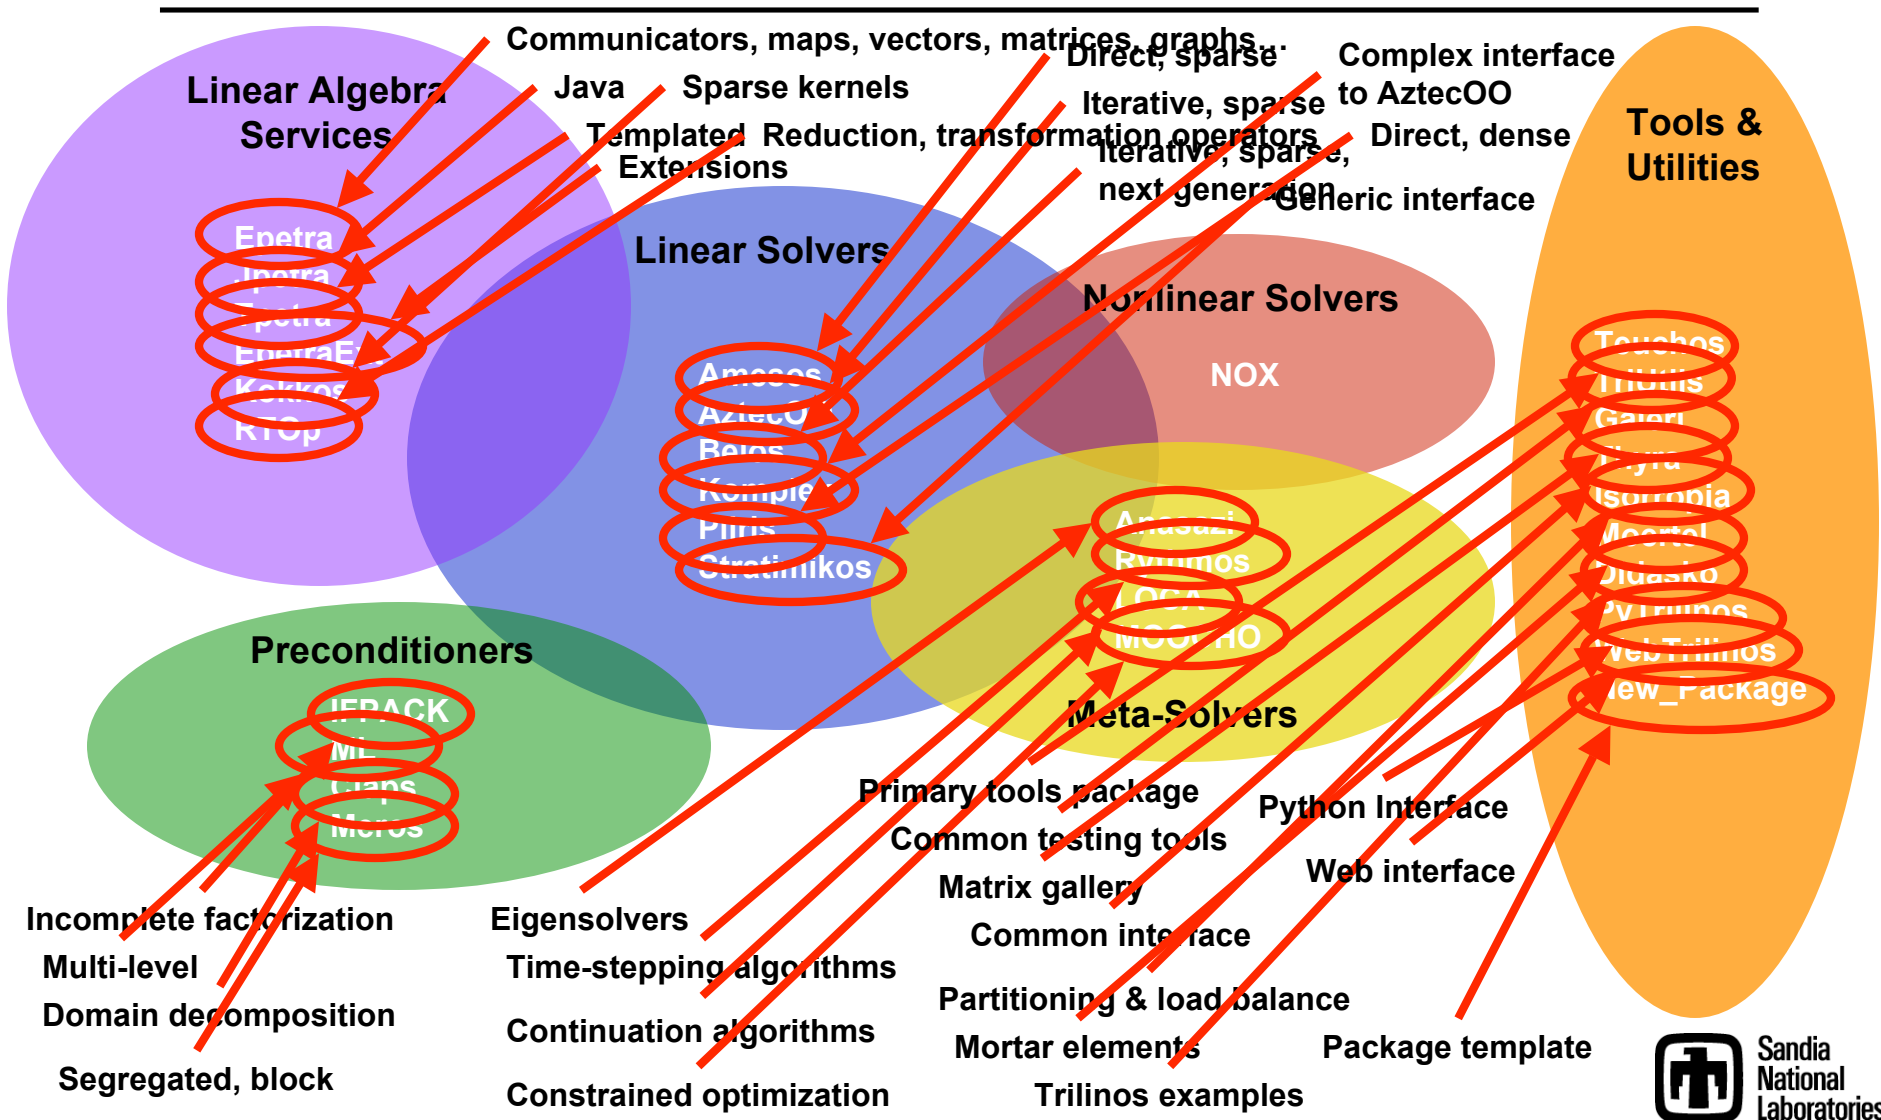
Communicators, maps, vectors, matrices, graphs…

Java

Sparse kernels

Templated

Extensions

Reduction, transformation operators

Direct, sparse

Iterative, sparse

Iterative, sparse, next generation

Complex interface to AztecOO

Direct, dense

Generic interface

Linear Algebra Services

Epetra
Jpetra
Tpetra
EpetraExt
Kokkos
RTOp

Linear Solvers

Amesos
AztecOO
Belos
Komplex
Pliris
Stratimikos

Nonlinear Solvers

NOX

Tools & Utilities

Teuchos
Thyra
Galeri
Thyra
Isorropia
Moertel
Didasko
PyTrilinos
WebTrilinos
New_Package

Meta-Solvers

Anasazi
Rythmos
LOCA
MOOCHO

Preconditioners

IFPACK
ML
Claps
Meros

Incomplete factorization

Multi-level

Domain decomposition

Segregated, block

Eigensolvers

Time-stepping algorithms

Continuation algorithms

Constrained optimization

Primary tools package

Common testing tools

Matrix gallery

Common interface

Partitioning & load balance

Mortar elements

Trilinos examples

Python Interface

Web interface

Package template

Sandia National Laboratories